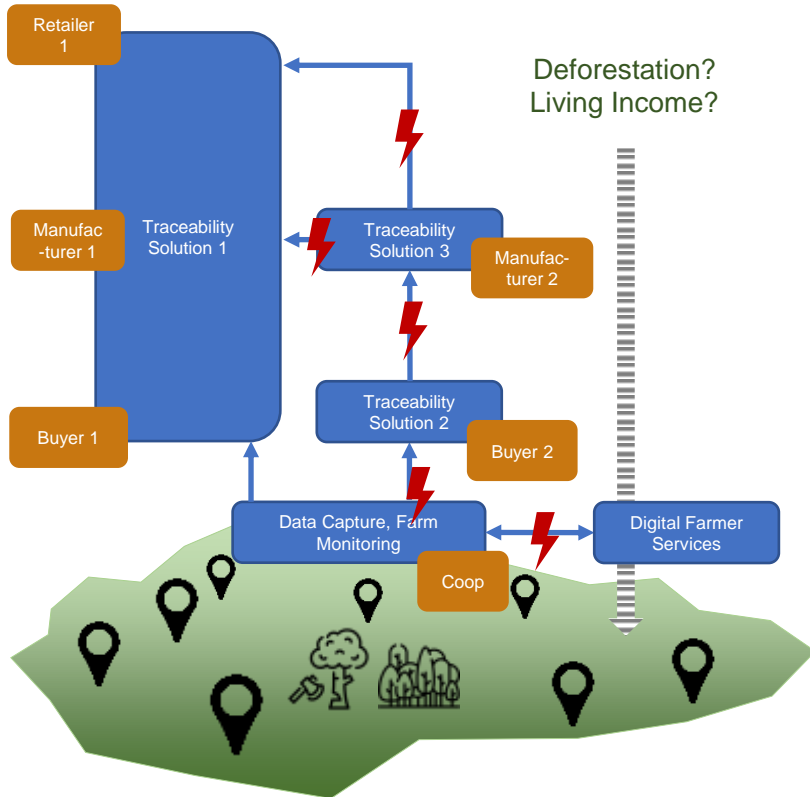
Retailer 1

Manufac-turer 1

Buyer 1

Traceability Solution 1

Deforestation?
Living Income?

Traceability Solution 3

Manufac-turer 2

Traceability Solution 2

Buyer 2

Data Capture, Farm Monitoring

Coop

Digital Farmer Services